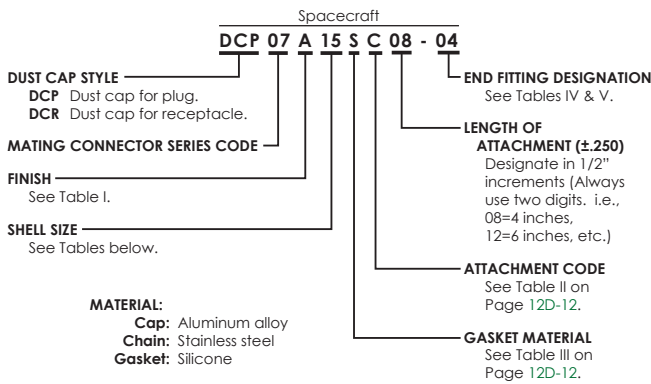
Spacecraft

DCP 07 A 15 S C 08 - 04

DUST CAP STYLE
DCP Dust cap for plug.
DCR Dust cap for receptacle.

MATING CONNECTOR SERIES CODE

FINISH
See Table I.

SHELL SIZE
See Tables below.

MATERIAL:
Cap: Aluminum alloy
Chain: Stainless steel
Gasket: Silicone

END FITTING DESIGNATION
See Tables IV & V.

LENGTH OF ATTACHMENT (±.250)
Designate in 1/2" increments (Always use two digits. i.e., 08=4 inches, 12=6 inches, etc.)

ATTACHMENT CODE
See Table II on Page 12D-12.

GASKET MATERIAL
See Table III on Page 12D-12.